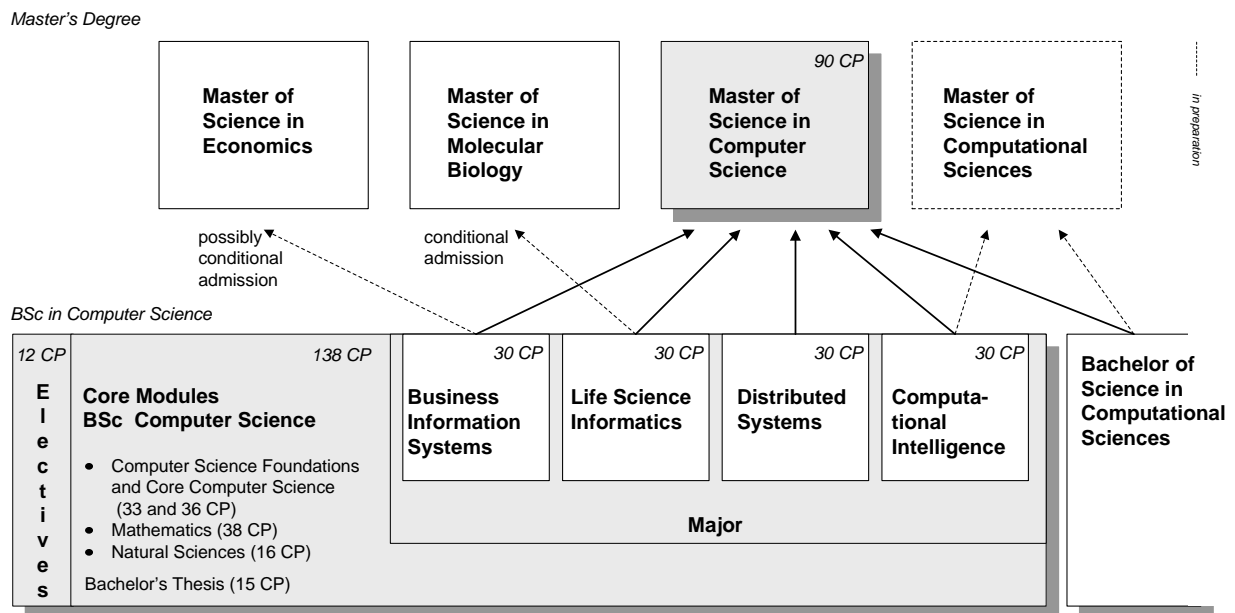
Master's Degree

Master of Science in Economics

Master of Science in Molecular Biology

90 CP

Master of Science in Computer Science

Master of Science in Computational Sciences

in preparation

possibly conditional admission

conditional admission

BSc in Computer Science

12 CP

Electives

138 CP

Core Modules BSc Computer Science

- Computer Science Foundations and Core Computer Science (33 and 36 CP)
- Mathematics (38 CP)
- Natural Sciences (16 CP)

Bachelor's Thesis (15 CP)

30 CP

Business Information Systems

30 CP

Life Science Informatics

30 CP

Distributed Systems

30 CP

Computational Intelligence

Major

Bachelor of Science in Computational Sciences